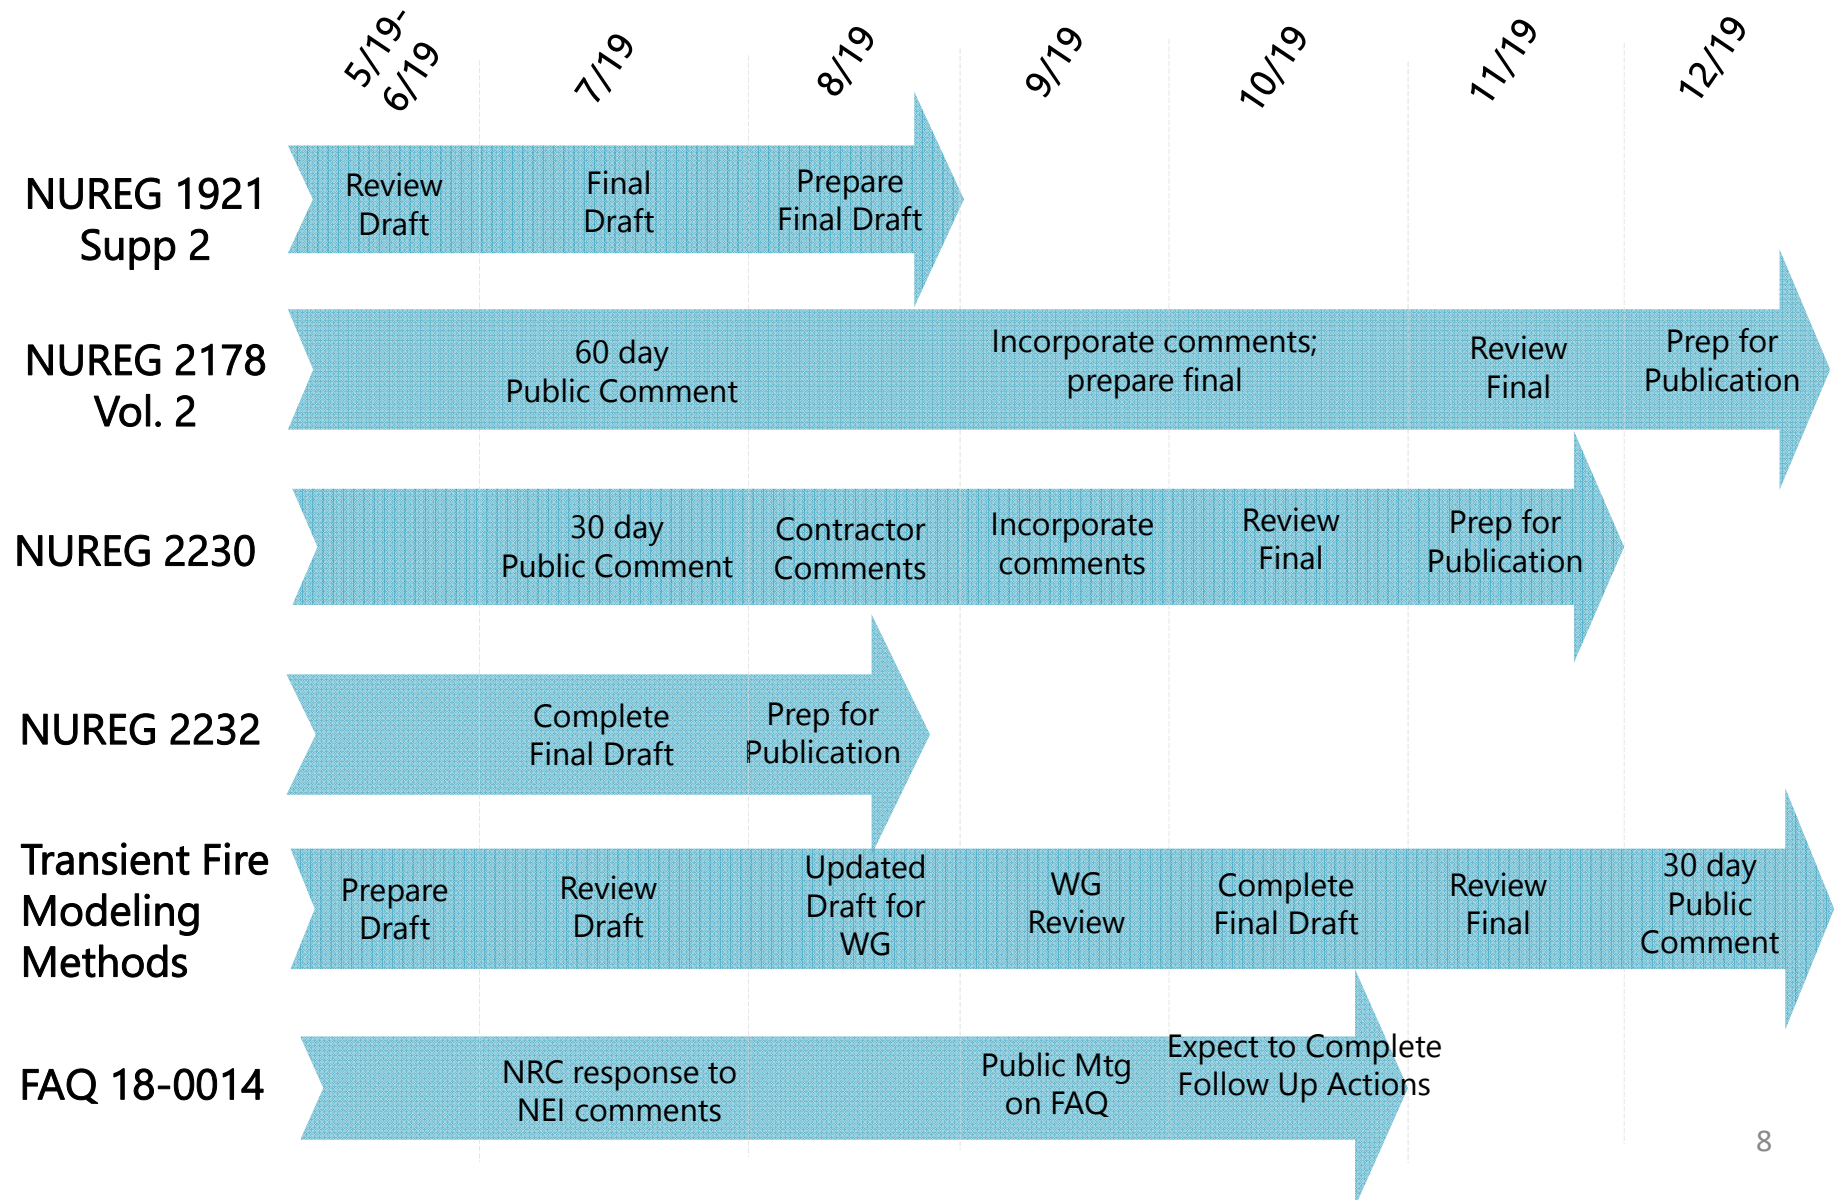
5/19-6/19 7/19 8/19 9/19 10/19 11/19 12/19

NUREG 1921 Supp 2

Review Draft

Final Draft

Prepare Final Draft

NUREG 2178 Vol. 2

60 day Public Comment

Incorporate comments; prepare final

Review Final

Prep for Publication

NUREG 2230

30 day Public Comment

Contractor Comments

Incorporate comments

Review Final

Prep for Publication

NUREG 2232

Complete Final Draft

Prep for Publication

Transient Fire Modeling Methods

Prepare Draft

Review Draft

Updated Draft for WG

WG Review

Complete Final Draft

Review Final

30 day Public Comment

FAQ 18-0014

NRC response to NEI comments

Public Mtg on FAQ

Expect to Complete Follow Up Actions

8